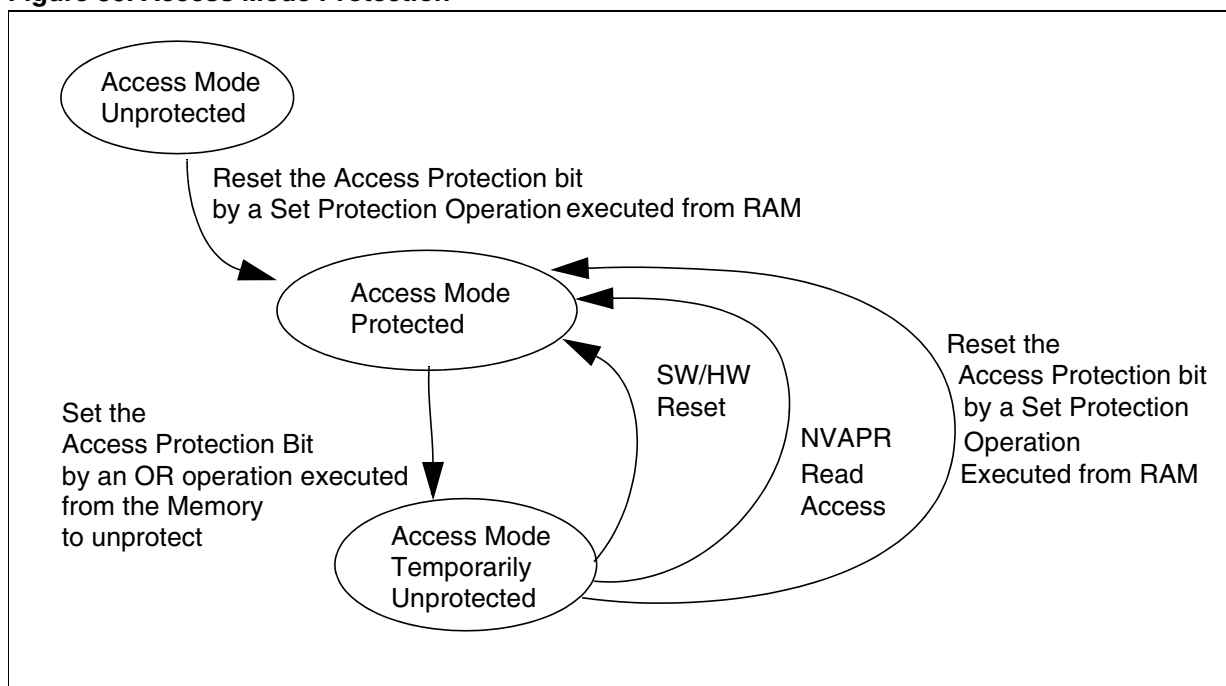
Figure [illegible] Access Mode Protection

Access Mode Unprotected

Reset the Access Protection bit by a Set Protection Operation executed from RAM

Access Mode Protected

Set the Access Protection Bit by an OR operation executed from the Memory to unprotect

SW/HW Reset

NVAPR Read Access

Reset the Access Protection bit by a Set Protection Operation Executed from RAM

Access Mode Temporarily Unprotected